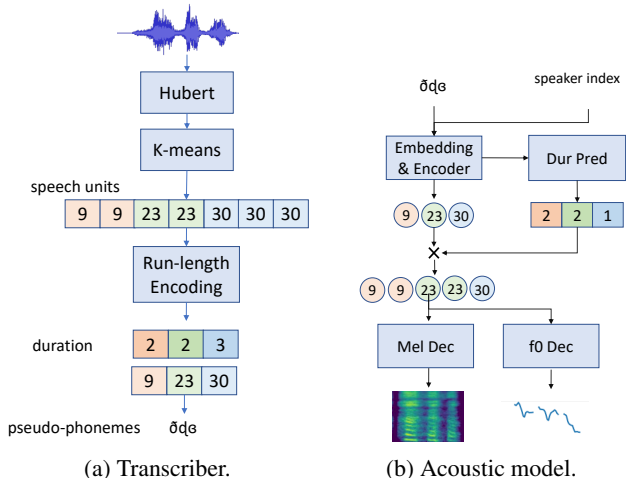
Hubert

K-means

speech units

| 9 | 9 | 23 | 23 | 30 | 30 | 30 |
|---|---|---|---|---|---|---|

Run-length Encoding

duration

| 2 | 2 | 3 |
|---|---|---|

| 9 | 23 | 30 |
|---|---|---|

pseudo-phonemes ðɖɞ

(a) Transcriber.

ðɖɞ

speaker index

Embedding & Encoder

Dur Pred

9 23 30

| 2 | 2 | 1 |
|---|---|---|

×

9 9 23 23 30

Mel Dec

f0 Dec

(b) Acoustic model.